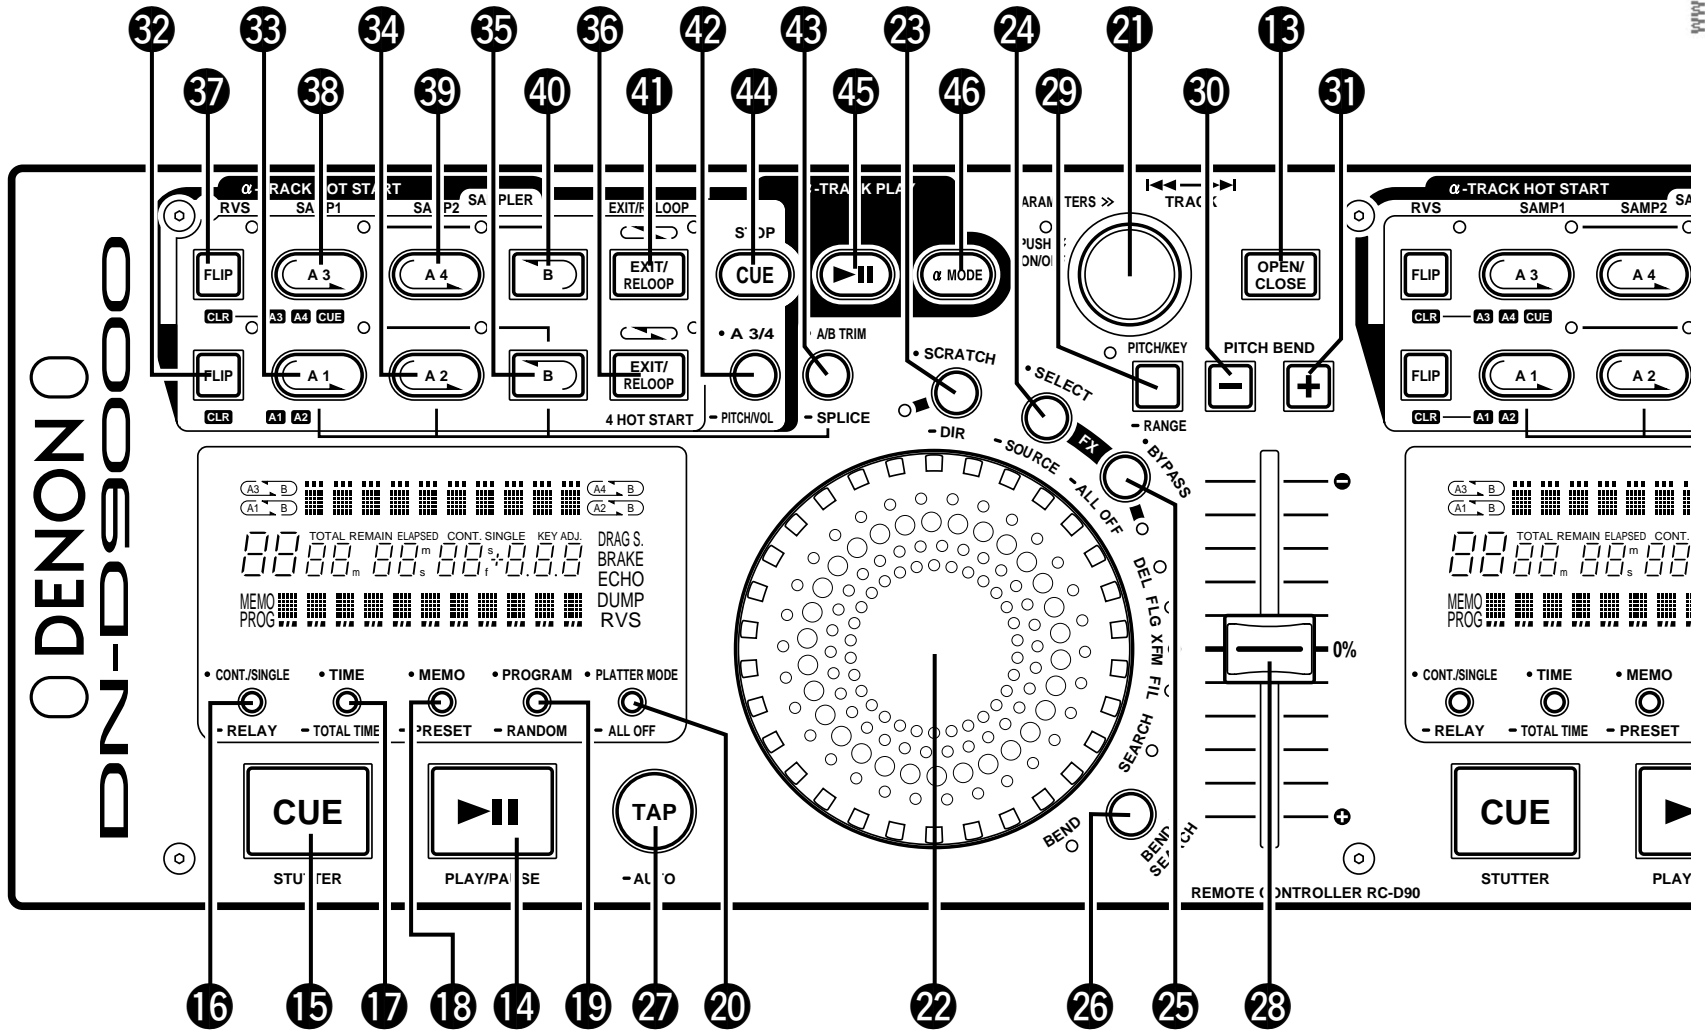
32 33 34 35 36 42 43 23 24 21 13
37 38 39 40 41 44 45 46 29 30 31

α-TRACK HOT START
RVS SAMP1 SAMP2 SAMPLER EXIT/RELOOP
FLIP A 3 A 4 B EXIT/ RELOOP STOP CUE α MODE
CLR A3 A4 CUE
FLIP A 1 A 2 B EXIT/ RELOOP • A 3/4 A/B TRIM
CLR A1 A2 4 HOT START - PITCH/VOL - SPLICE
-TRACK PLAY
• SCRATCH
- DIR
• SELECT
FX
- SOURCE
- ALL OFF
• BYPASS
PARAMETERS ≫
PUSH
ON/OFF
TRACK
OPEN/ CLOSE
PITCH/KEY PITCH BEND
- RANGE
DENON
DN-D9000

A3 B A4 B
A1 B A2 B
TOTAL REMAIN ELAPSED CONT. SINGLE KEY ADJ.
DRAG S.
BRAKE
ECHO
DUMP
RVS
MEMO
PROG

• CONT./SINGLE • TIME • MEMO • PROGRAM • PLATTER MODE
- RELAY - TOTAL TIME - PRESET - RANDOM - ALL OFF
CUE
STUTTER
PLAY/PAUSE
TAP
- AUTO
DEL FLG XFM FIL
SEARCH
BEND
BEND SEARCH
0%
REMOTE CONTROLLER RC-D90

α-TRACK HOT START
RVS SAMP1 SAMP2
FLIP A 3 A 4
CLR A3 A4 CUE
FLIP A 1 A 2
CLR A1 A2
A3 B
A1 B
TOTAL REMAIN ELAPSED CONT.
MEMO
PROG
• CONT./SINGLE • TIME • MEMO
- RELAY - TOTAL TIME - PRESET
CUE
STUTTER PLAY

16 15 17 18 14 19 27 20 22 26 25 28